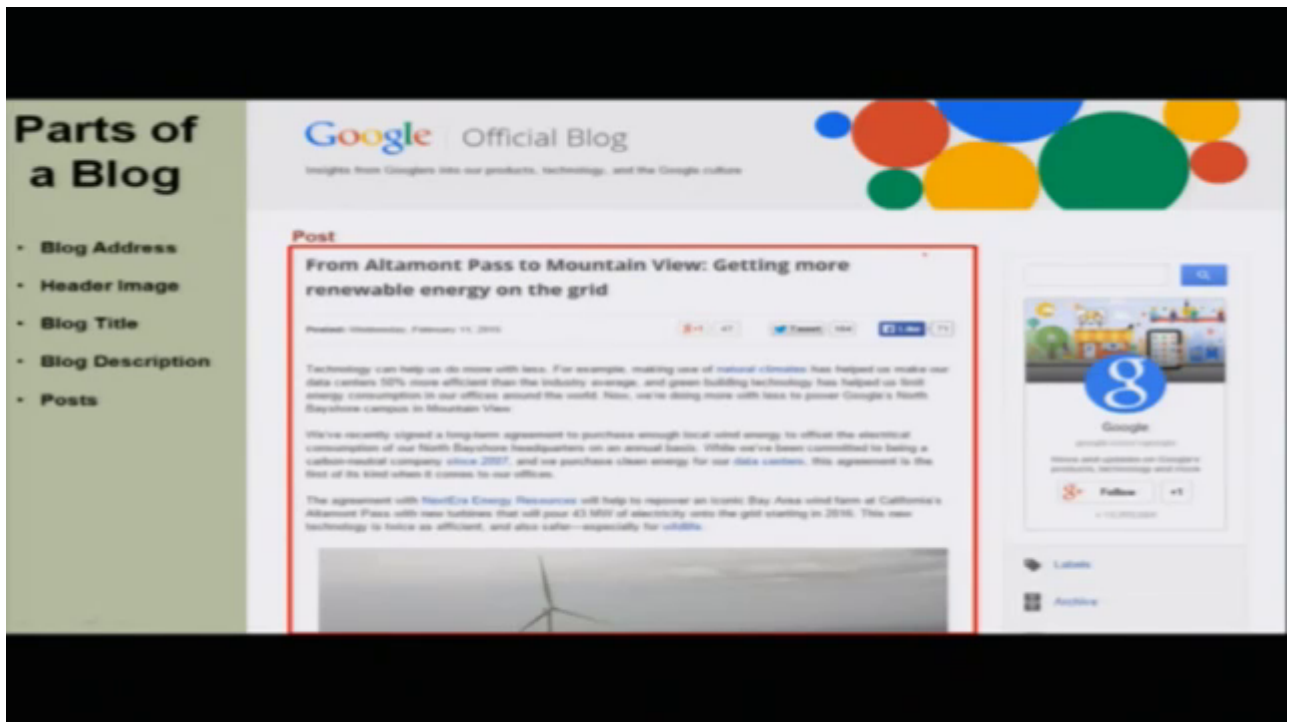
Parts of a Blog

- Blog Address
- Header Image
- Blog Title
- Blog Description
- Posts

Google Official Blog

Insights from Googlers into our products, technology, and the Google culture

Post

From Altamont Pass to Mountain View: Getting more renewable energy on the grid

Posted: Wednesday, February 11, 2015

Technology can help us do more with less. For example, making use of natural climates has helped us make our data centers 50% more efficient than the industry average, and green building technology has helped us limit energy consumption in our offices around the world. Now, we're doing more with less to power Google's North Bayshore campus in Mountain View.

We've recently signed a long-term agreement to purchase enough local wind energy to offset the electrical consumption of our North Bayshore headquarters on an annual basis. While we've been committed to being a carbon-neutral company since 2007, and we purchase clean energy for our data centers, this agreement is the first of its kind when it comes to our offices.

The agreement with NextEra Energy Resources will help to repower an iconic Bay Area wind farm at California's Altamont Pass with new turbines that will pour 43 MW of electricity onto the grid starting in 2016. This new technology is twice as efficient, and also safer—especially for wildlife.

Tweet

Like

Google

Follow

+1

Labels

Archive